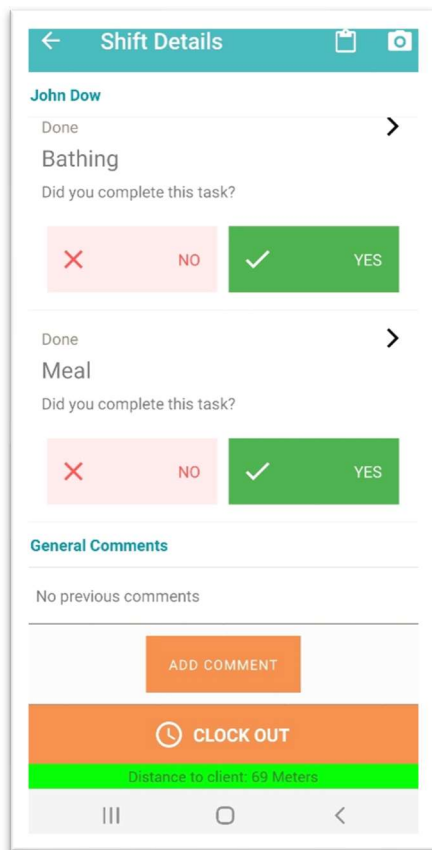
Shift Details

John Dow

Done

Bathing

Did you complete this task?

NO

YES

Done

Meal

Did you complete this task?

NO

YES

General Comments

No previous comments

ADD COMMENT

CLOCK OUT

Distance to client: 69 Meters